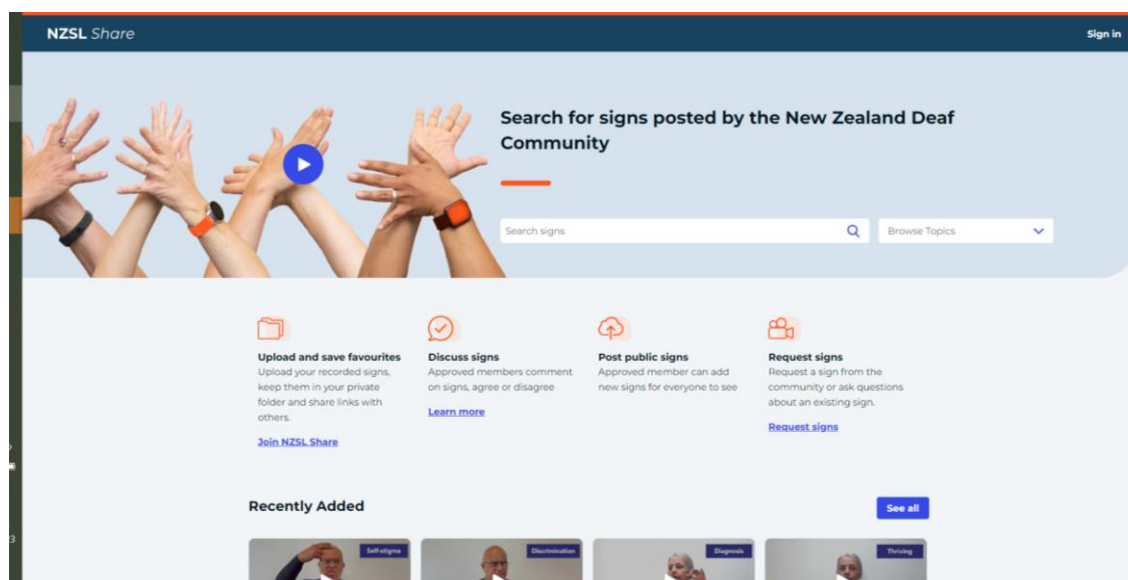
NZSL Share

Sign in

Search for signs posted by the New Zealand Deaf Community

Search signs

Browse Topics

Upload and save favourites
Upload your recorded signs, keep them in your private folder and share links with others.
Join NZSL Share

Discuss signs
Approved members comment on signs, agree or disagree
Learn more

Post public signs
Approved member can add new signs for everyone to see

Request signs
Request a sign from the community or ask questions about an existing sign.
Request signs

Recently Added

See all

Self-stigma

Discrimination

Diagnosis

Thriving